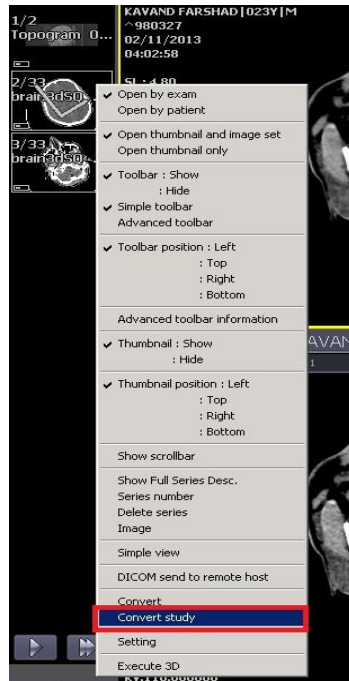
1/2
Topogram 0...

KAVAND FARSHAD|023Y|M
^980327
02/11/2013
04:02:58

2/33
brain 3dS0...

SL : 4.80

3/33
brain 3dS0...

Open by exam
Open by patient

Open thumbnail and image set
Open thumbnail only

Toolbar : Show
: Hide
Simple toolbar
Advanced toolbar

Toolbar position : Left
: Top
: Right
: Bottom

Advanced toolbar information

Thumbnail : Show
: Hide

Thumbnail position : Left
: Top
: Right
: Bottom

Show scrollbar

Show Full Series Desc.
Series number
Delete series
Image

Simple view

DICOM send to remote host

Convert
Convert study

Setting

Execute 3D

AVAN
1

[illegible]